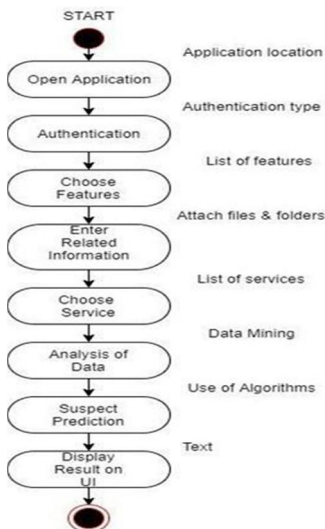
START

Application location

Open Application

Authentication type

Authentication

List of features

Choose Features

Attach files & folders

Enter Related Information

List of services

Choose Service

Data Mining

Analysis of Data

Use of Algorithms

Suspect Prediction

Text

Display Result on UI